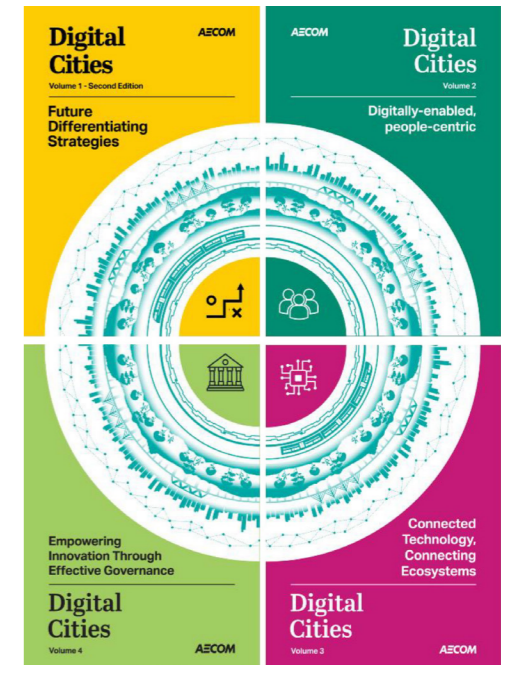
Digital Cities
AECOM
Volume 1 - Second Edition
Future Differentiating Strategies

AECOM
Digital Cities
Volume 2
Digitally-enabled, people-centric

Empowering Innovation Through Effective Governance
Digital Cities
Volume 4
AECOM

Connected Technology, Connecting Ecosystems
Digital Cities
Volume 3
AECOM